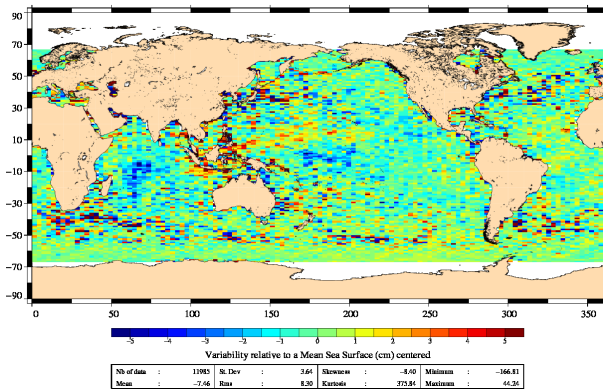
90
70
50
30
10
−10
−30
−50
−70
−90

0
50
100
150
200
250
300
350

−5
−4
−3
−2
−1
0
1
2
3
4
5

Variability relative to a Mean Sea Surface (cm) centered

| Nb of data | : | 11985 | St. Dev | : | 3.64 | Skewness | : | −8.40 | Minimum | : | −166.81 |
|---|---|---|---|---|---|---|---|---|---|---|---|
| Mean | : | −7.46 | Rms | : | 8.30 | Kurtosis | : | 375.84 | Maximum | : | 44.26 |